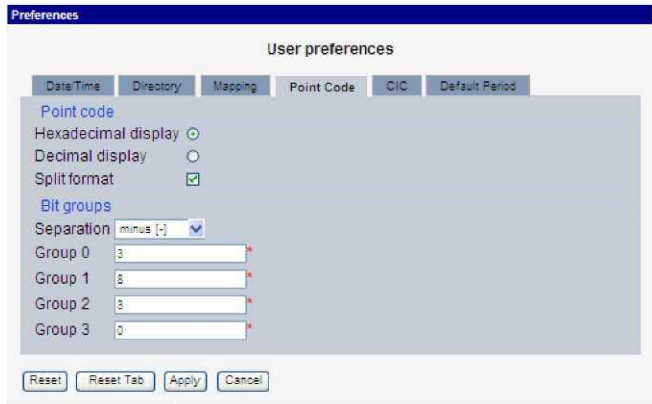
Preferences

User preferences

Date/Time | Directory | Mapping | Point Code | CIC | Default Period

Point code
Hexadecimal display
Decimal display
Split format

Bit groups
Separation minus [-]
Group 0 3 *
Group 1 8 *
Group 2 3 *
Group 3 0 *

Reset | Reset Tab | Apply | Cancel